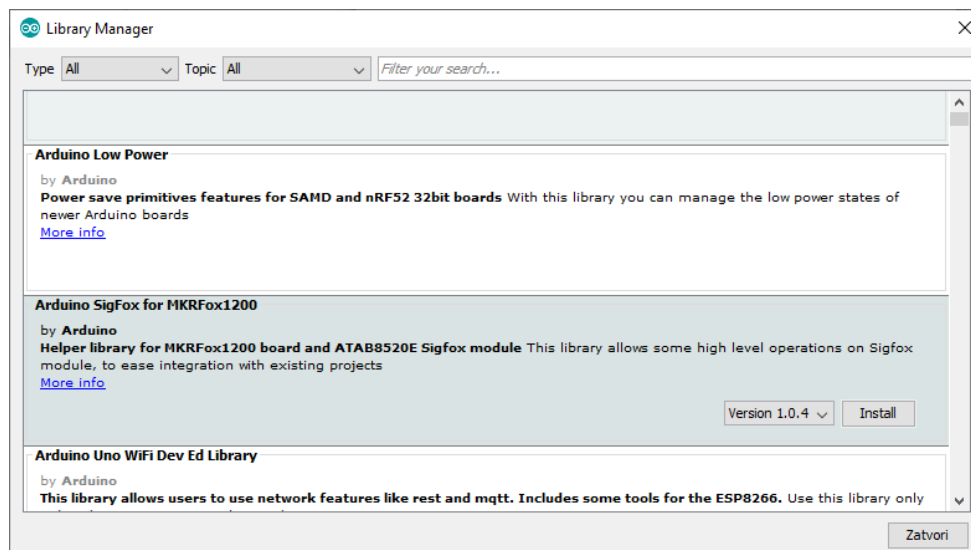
Library Manager

Type All Topic All Filter your search...

Arduino Low Power

by Arduino
**Power save primitives features for SAMD and nRF52 32bit boards** With this library you can manage the low power states of newer Arduino boards
More info

Arduino SigFox for MKRFox1200

by Arduino
**Helper library for MKRFox1200 board and ATAB8520E Sigfox module** This library allows some high level operations on Sigfox module, to ease integration with existing projects
More info

Version 1.0.4 Install

Arduino Uno WiFi Dev Ed Library

by Arduino
**This library allows users to use network features like rest and mqtt. Includes some tools for the ESP8266.** Use this library only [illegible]

Zatvori